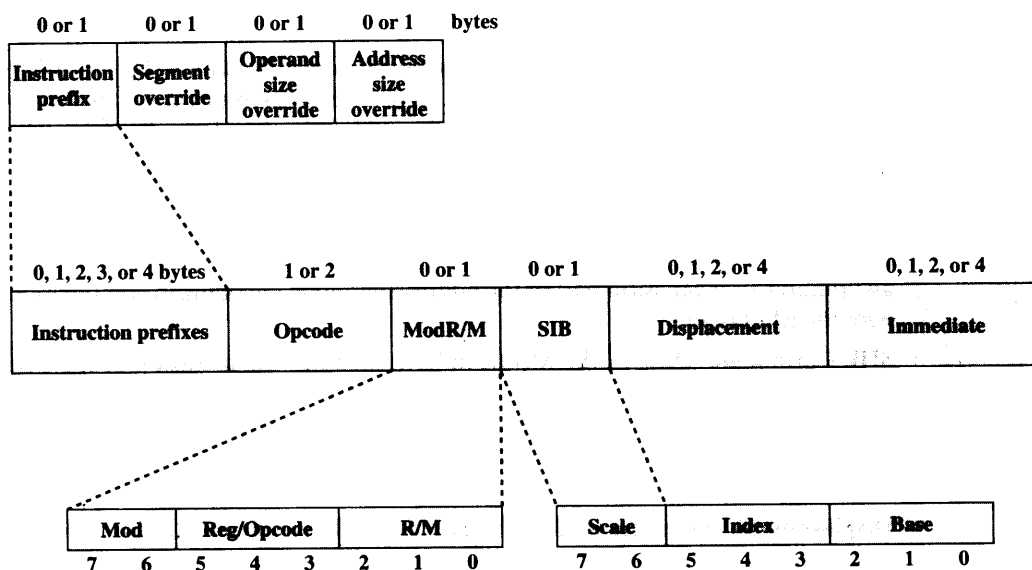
0 or 1 0 or 1 0 or 1 0 or 1 bytes

| Instruction prefix | Segment override | Operand size override | Address size override |
|---|---|---|---|

0, 1, 2, 3, or 4 bytes 1 or 2 0 or 1 0 or 1 0, 1, 2, or 4 0, 1, 2, or 4

| Instruction prefixes | Opcode | ModR/M | SIB | Displacement | Immediate |
|---|---|---|---|---|---|

| Mod | Reg/Opcode | R/M |
|---|---|---|

7 6 5 4 3 2 1 0

| Scale | Index | Base |
|---|---|---|

7 6 5 4 3 2 1 0